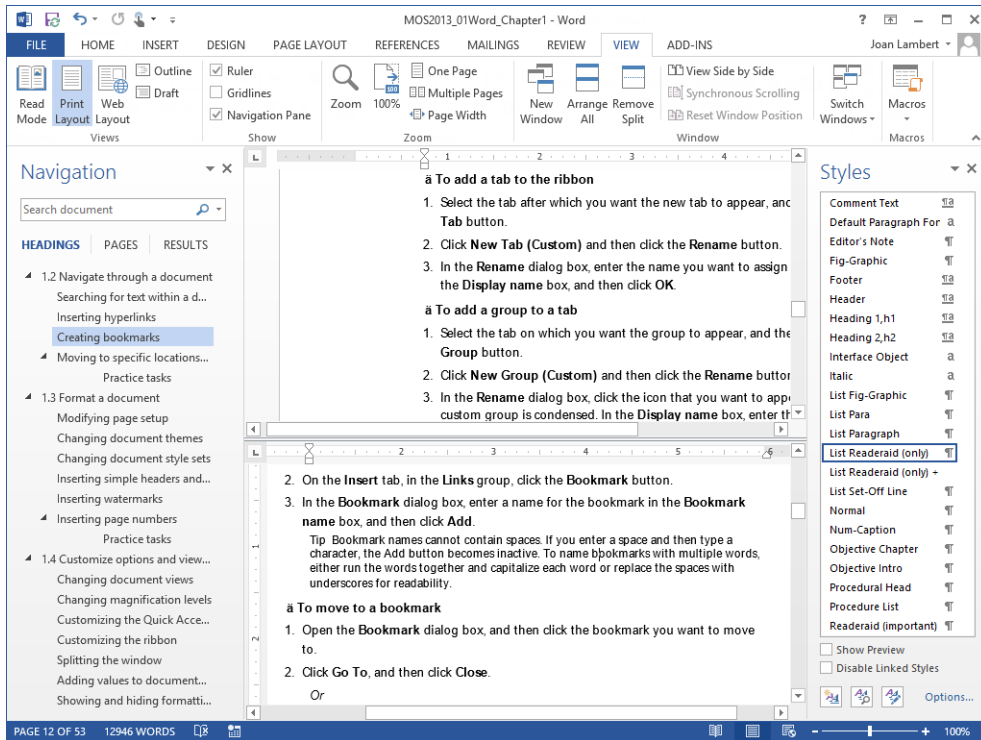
MOS2013_01Word_Chapter1 - Word

? – □ ×

FILE HOME INSERT DESIGN PAGE LAYOUT REFERENCES MAILINGS REVIEW VIEW ADD-INS Joan Lambert

Read Mode Print Layout Web Layout Outline Draft Views

Ruler Gridlines Navigation Pane Show

Zoom 100% One Page Multiple Pages Page Width Zoom

New Window Arrange All Remove Split View Side by Side Synchronous Scrolling Reset Window Position Window

Switch Windows Macros Macros

Navigation

Search document

HEADINGS PAGES RESULTS

1.2 Navigate through a document
Searching for text within a d...
Inserting hyperlinks
Creating bookmarks
Moving to specific locations...
Practice tasks
1.3 Format a document
Modifying page setup
Changing document themes
Changing document style sets
Inserting simple headers and...
Inserting watermarks
Inserting page numbers
Practice tasks
1.4 Customize options and view...
Changing document views
Changing magnification levels
Customizing the Quick Acce...
Customizing the ribbon
Splitting the window
Adding values to document...
Showing and hiding formatti...

ä To add a tab to the ribbon
1. Select the tab after which you want the new tab to appear, and Tab button.
2. Click New Tab (Custom) and then click the Rename button.
3. In the Rename dialog box, enter the name you want to assign the Display name box, and then click OK.

ä To add a group to a tab
1. Select the tab on which you want the group to appear, and the Group button.
2. Click New Group (Custom) and then click the Rename buttor
3. In the Rename dialog box, click the icon that you want to app custom group is condensed. In the Display name box, enter th

2. On the Insert tab, in the Links group, click the Bookmark button.
3. In the Bookmark dialog box, enter a name for the bookmark in the Bookmark name box, and then click Add.
Tip Bookmark names cannot contain spaces. If you enter a space and then type a character, the Add button becomes inactive. To name bookmarks with multiple words, either run the words together and capitalize each word or replace the spaces with underscores for readability.

ä To move to a bookmark
1. Open the Bookmark dialog box, and then click the bookmark you want to move to.
2. Click Go To, and then click Close.
Or

Styles

Comment Text
Default Paragraph For
Editor's Note
Fig-Graphic
Footer
Header
Heading 1,h1
Heading 2,h2
Interface Object
Italic
List Fig-Graphic
List Para
List Paragraph
List Readeraid (only)
List Readeraid (only) +
List Set-Off Line
Normal
Num-Caption
Objective Chapter
Objective Intro
Procedural Head
Procedure List
Readeraid (important)

Show Preview
Disable Linked Styles
Options...

PAGE 12 OF 53 12946 WORDS 100%